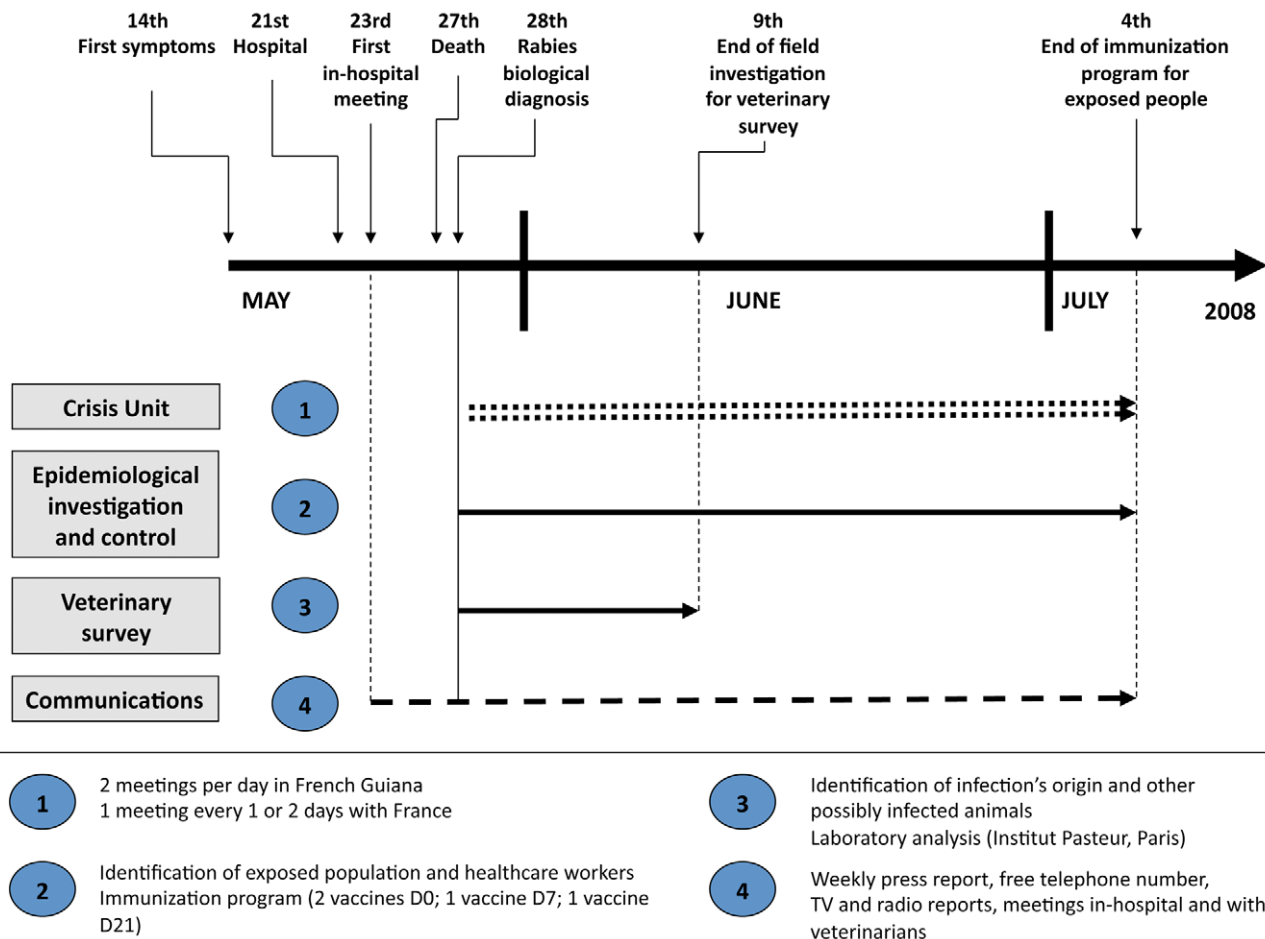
14th
First symptoms

21st
Hospital

23rd
First
in-hospital
meeting

27th
Death

28th
Rabies
biological
diagnosis

9th
End of field
investigation
for veterinary
survey

4th
End of immunization
program for
exposed people

MAY

JUNE

JULY

2008

Crisis Unit

1

Epidemiological investigation and control

2

Veterinary survey

3

Communications

4

1
2 meetings per day in French Guiana
1 meeting every 1 or 2 days with France

3
Identification of infection's origin and other possibly infected animals
Laboratory analysis (Institut Pasteur, Paris)

2
Identification of exposed population and healthcare workers
Immunization program (2 vaccines D0; 1 vaccine D7; 1 vaccine D21)

4
Weekly press report, free telephone number,
TV and radio reports, meetings in-hospital and with veterinarians